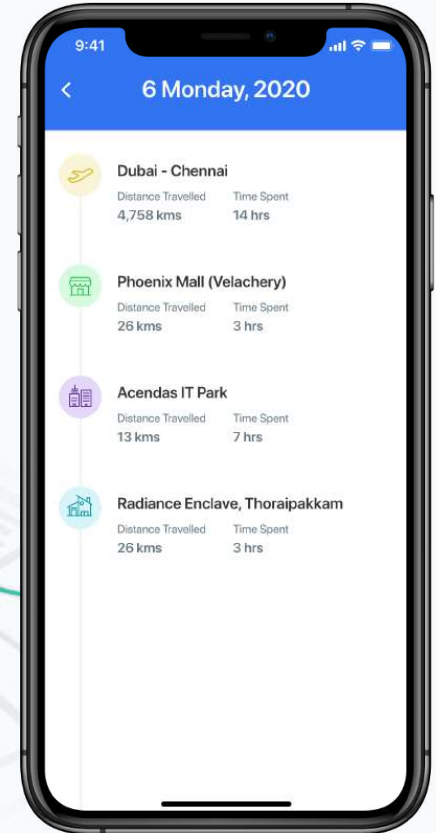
9:41

<

6 Monday, 2020

Dubai - Chennai
Distance Travelled
4,758 kms
Time Spent
14 hrs

Phoenix Mall (Velachery)
Distance Travelled
26 kms
Time Spent
3 hrs

Acendas IT Park
Distance Travelled
13 kms
Time Spent
7 hrs

Radiance Enclave, Thoraipakkam
Distance Travelled
26 kms
Time Spent
3 hrs